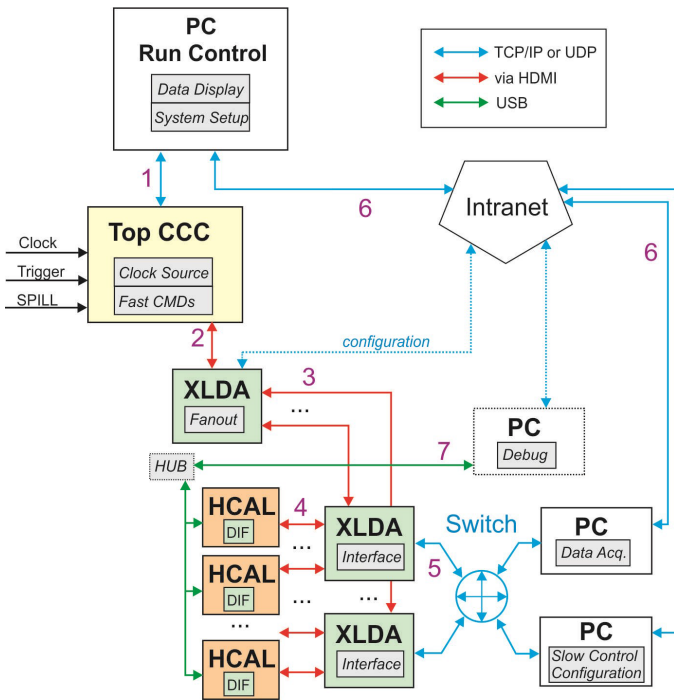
PC
Run Control
Data Display
System Setup

TCP/IP or UDP
via HDMI
USB

1
6
Intranet
6

Clock
Trigger
SPILL
Top CCC
Clock Source
Fast CMDs

2
configuration
XLDA
Fanout
3
...
PC
Debug
HUB
7

HCAL
DIF
4
...
XLDA
Interface
Switch
5
PC
Data Acq.

HCAL
DIF
...
...

...
HCAL
DIF
XLDA
Interface
PC
Slow Control
Configuration